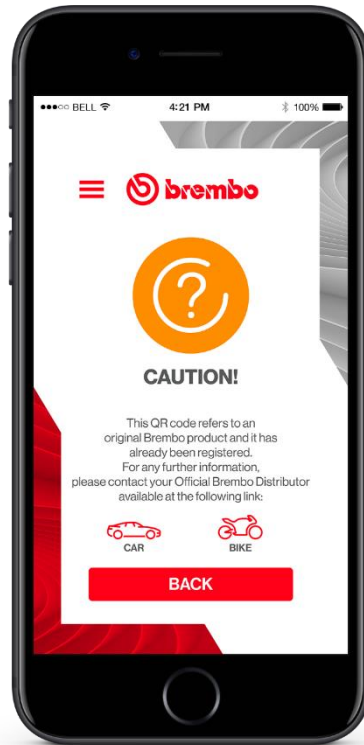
●●●○○ BELL

4:21 PM

100%

brembo

?

CAUTION!

This QR code refers to an original Brembo product and it has already been registered.
For any further information, please contact your Official Brembo Distributor available at the following link:

CAR

BIKE

BACK